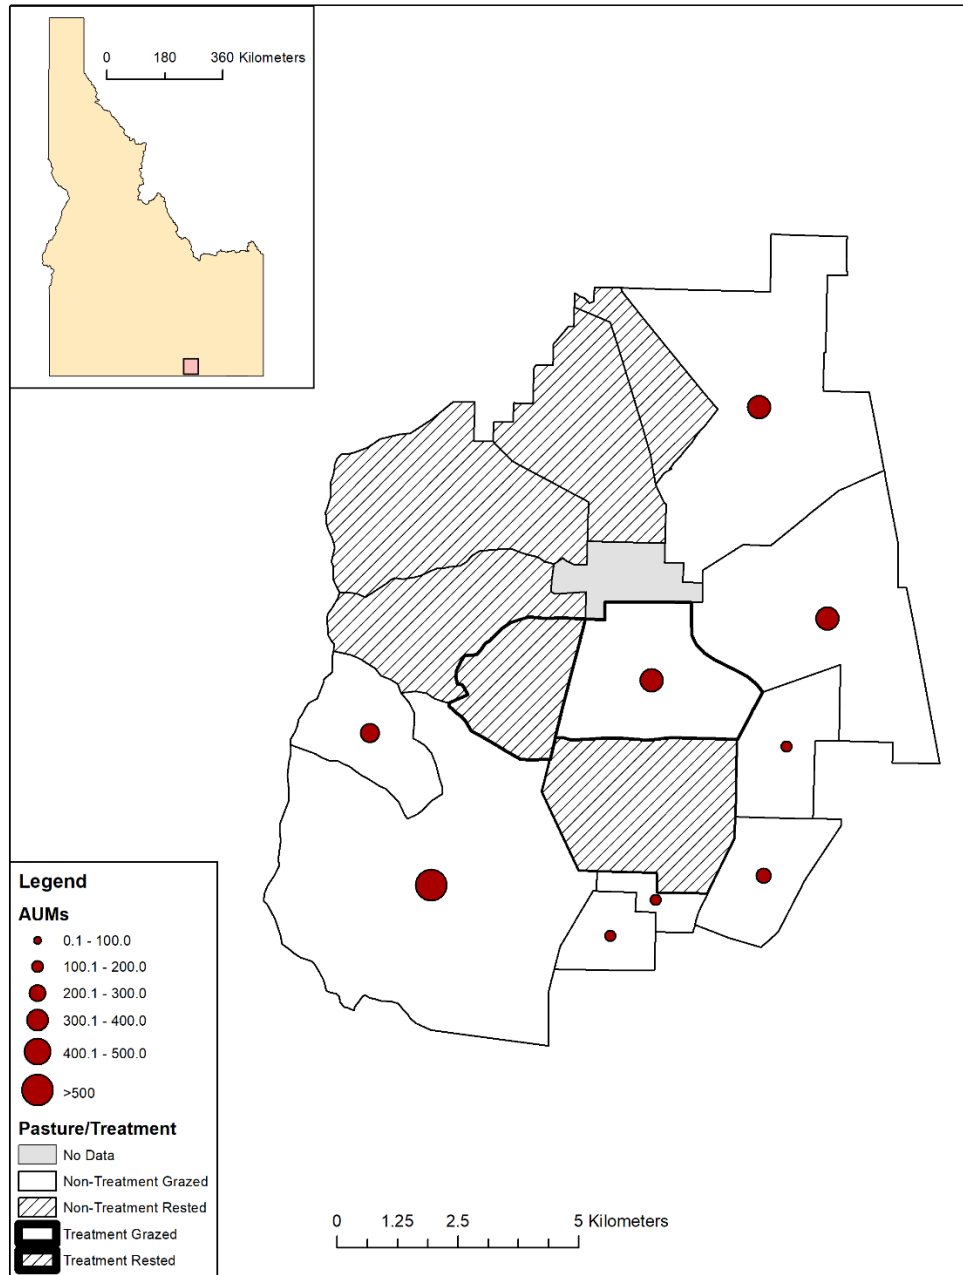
0 180 360 Kilometers

Legend

AUMs

0.1 - 100.0

100.1 - 200.0

200.1 - 300.0

300.1 - 400.0

400.1 - 500.0

>500

Pasture/Treatment

No Data

Non-Treatment Grazed

Non-Treatment Rested

Treatment Grazed

Treatment Rested

0 1.25 2.5 5 Kilometers